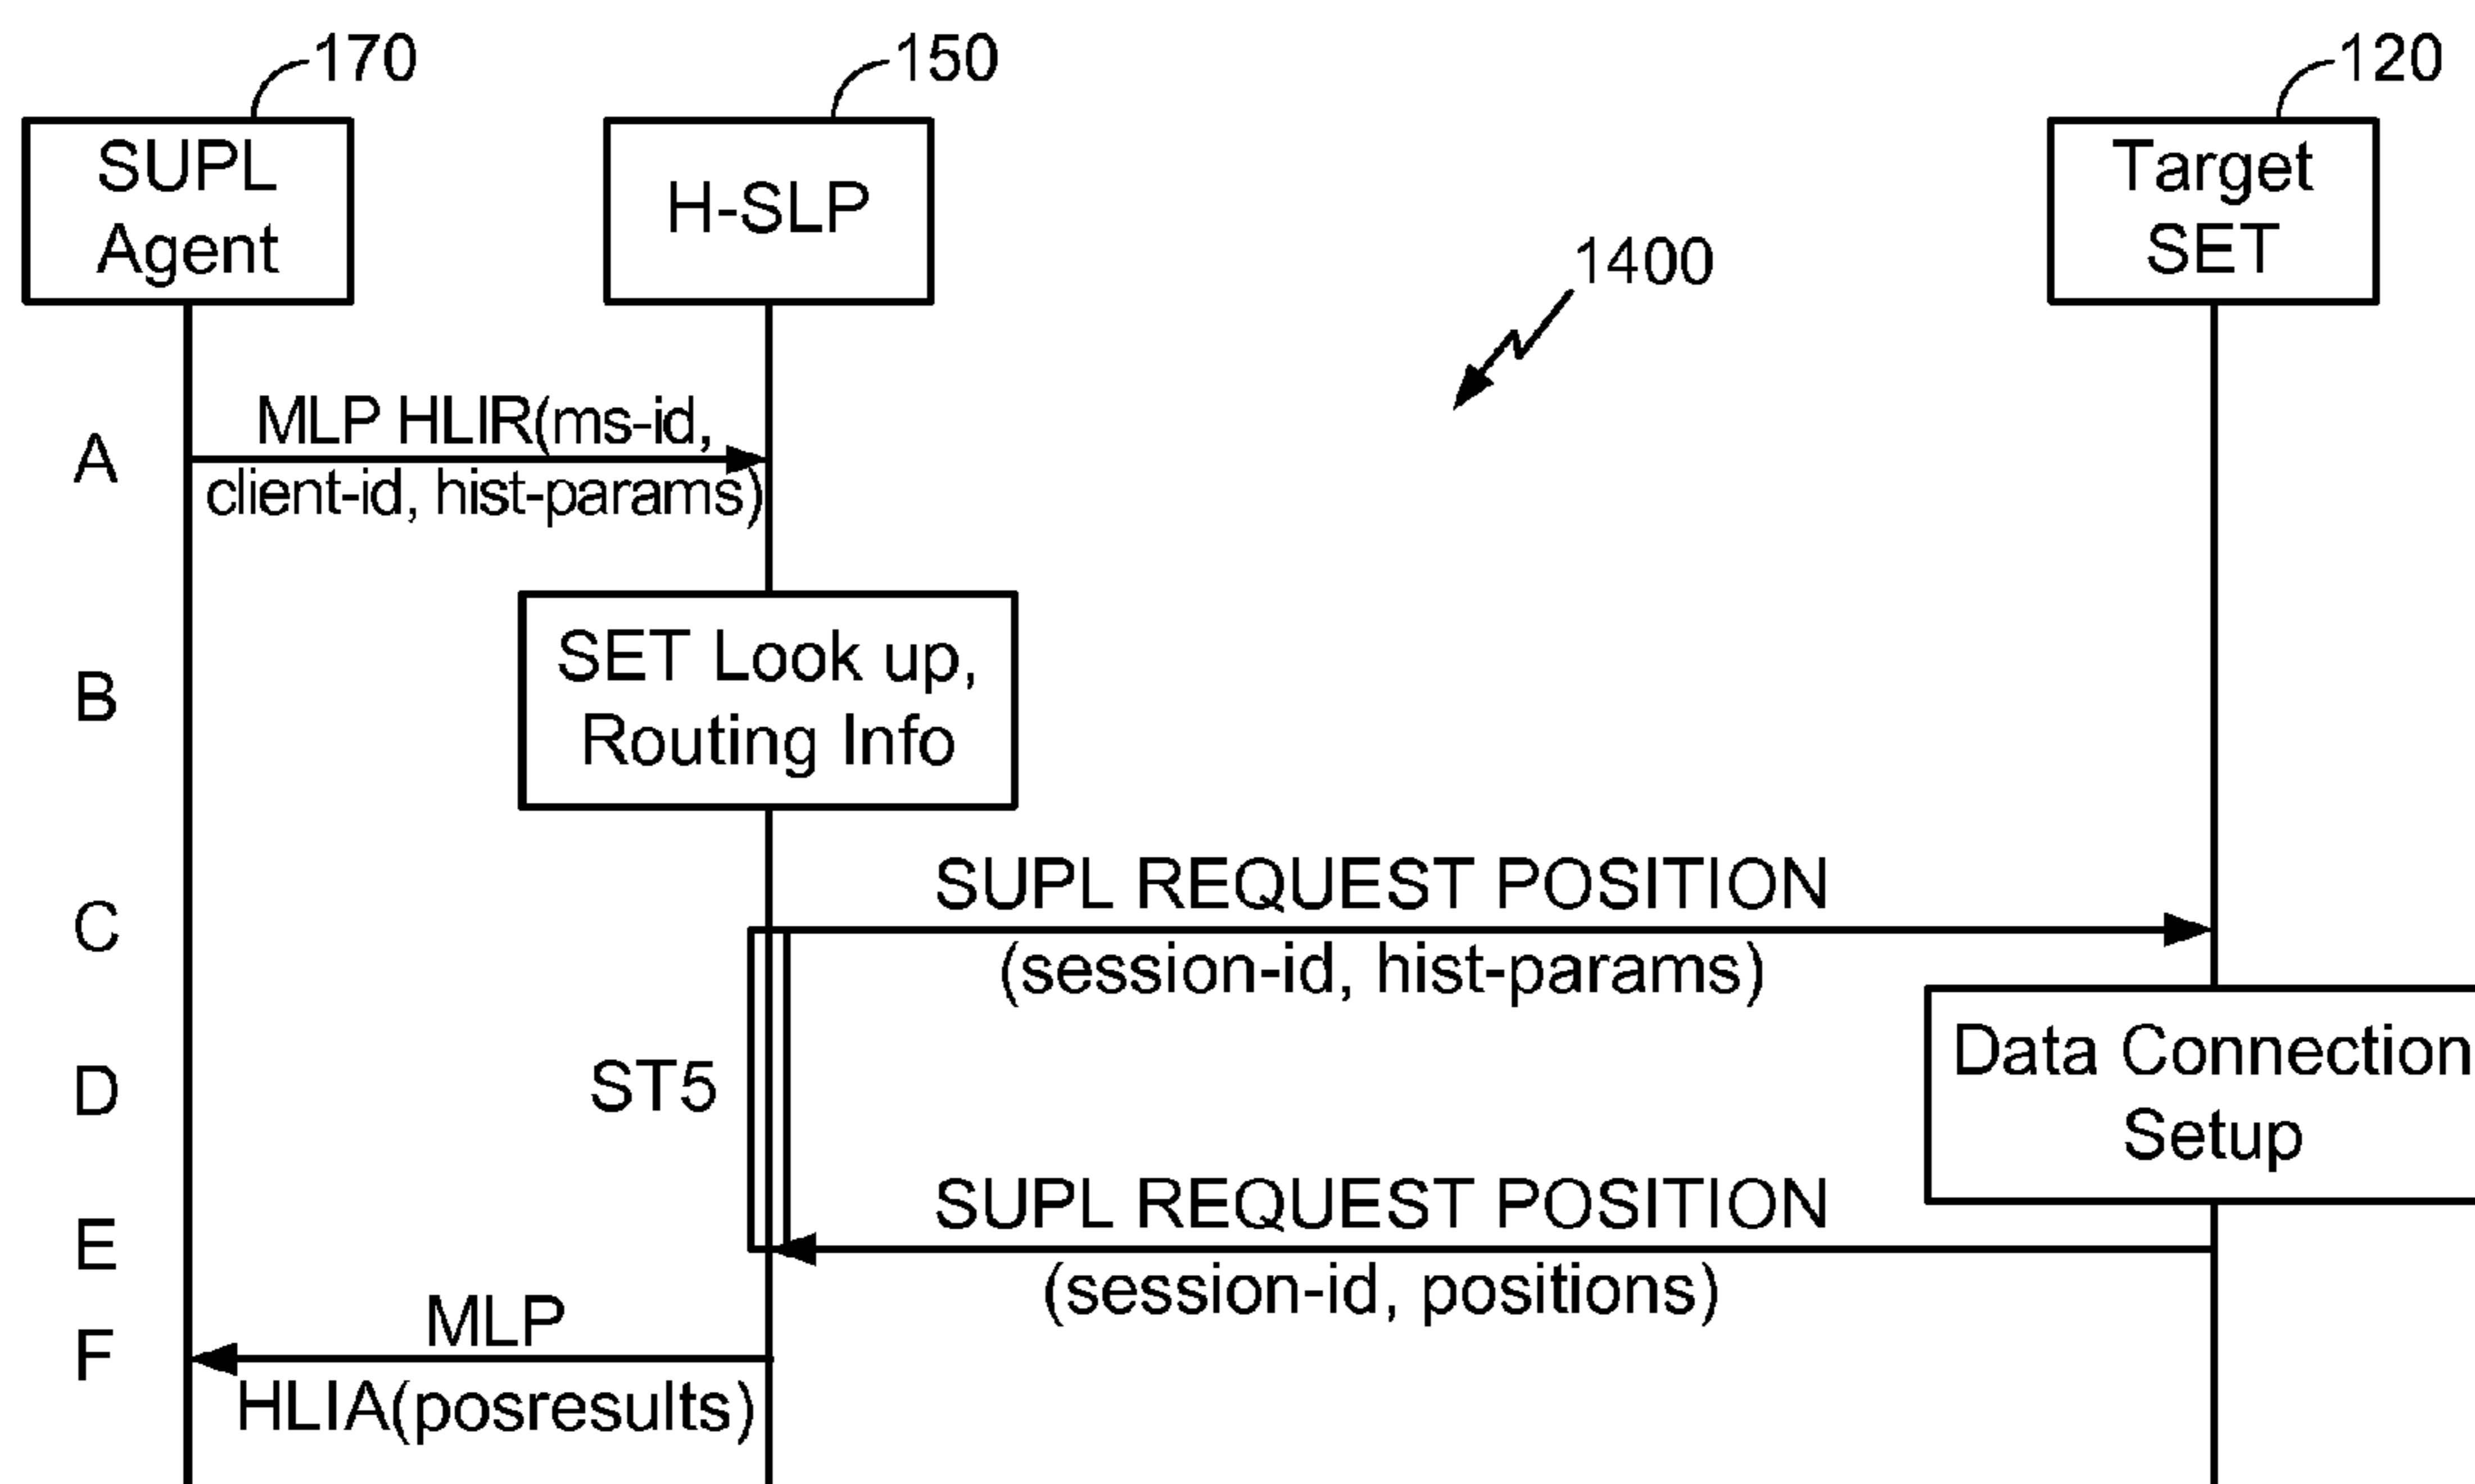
170
SUPL Agent

150
H-SLP

120
Target SET

1400

A
MLP HLIR(ms-id, client-id, hist-params)

B
SET Look up, Routing Info

C
SUPL REQUEST POSITION (session-id, hist-params)

D
ST5

Data Connection Setup

E
SUPL REQUEST POSITION (session-id, positions)

F
MLP HLIA(posresults)